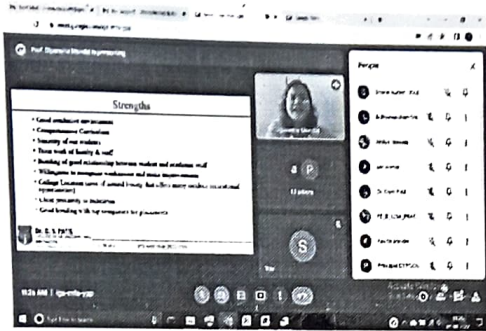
Prof. Dipamala Shendé is presenting

Strengths

• Good residential environment
• Comprehensive Curriculum
• Sincerity of our students
• Team work of faculty & staff
• Bonding of good relationship between student and academic staff
• Willingness to emphasis weaknesses and make improvements
• College Location (area of natural beauty that offers many outdoor recreational opportunities)
• Close proximity to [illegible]
• Good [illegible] with top companies for placements

Dr. D. Y. PATIL

Dipamala Shendé

13 others

You

S

People

11:26 AM | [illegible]

Activate Windows

Type here to search